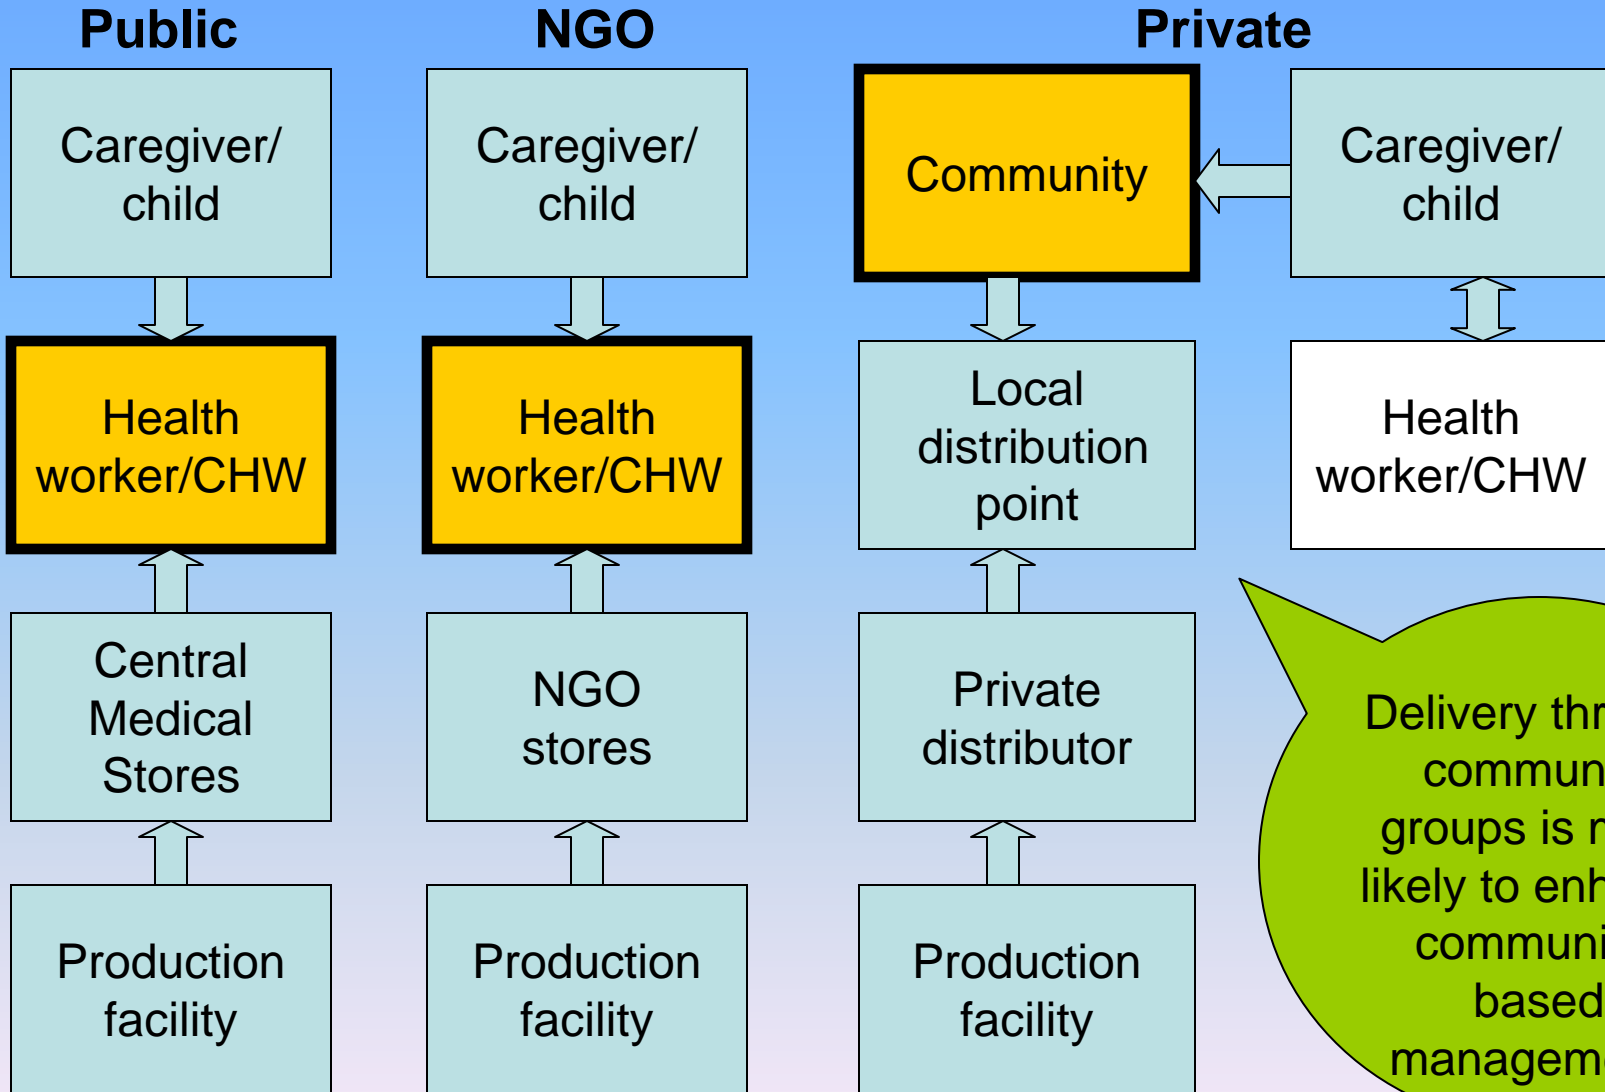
Public

Caregiver/ child

Health worker/CHW

Central Medical Stores

Production facility

NGO

Caregiver/ child

Health worker/CHW

NGO stores

Production facility

Private

Community

Local distribution point

Private distributor

Production facility

Caregiver/ child

Health worker/CHW

Delivery thr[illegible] commun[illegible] groups is m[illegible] likely to enh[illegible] communi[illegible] based managem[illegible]